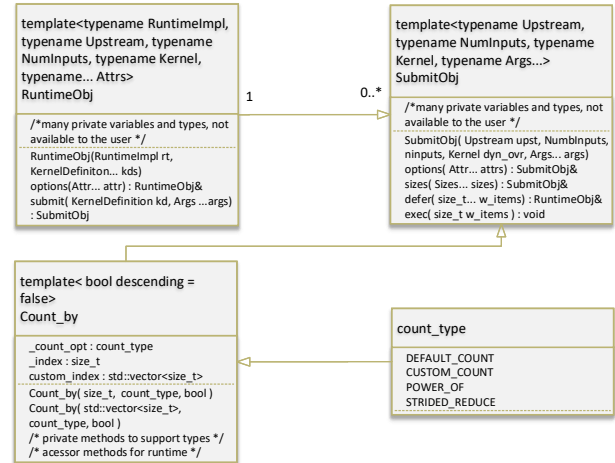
template<typename RuntimeImpl, typename Upstream, typename NumInputs, typename Kernel, typename... Attrs>
RuntimeObj

/*many private variables and types, not available to the user */

RuntimeObj(RuntimeImpl rt, KernelDefiniton... kds)
options(Attr... attr) : RuntimeObj&
submit( KernelDefinition kd, Args ...args) : SubmitObj

1

0..*

template<typename Upstream, typename NumInputs, typename Kernel, typename Args...>
SubmitObj

/*many private variables and types, not available to the user */

SubmitObj( Upstream upst, NumbInputs, ninputs, Kernel dyn_ovr, Args... args)
options( Attr... attrs) : SubmitObj&
sizes( Sizes... sizes) : SubmitObj&
defer( size_t... w_items) : RuntimeObj&
exec( size_t w_items ) : void

template< bool descending = false>
Count_by

_count_opt : count_type
_index : size_t
custom_index : std::vector<size_t>

Count_by( size_t, count_type, bool )
Count_by( std::vector<size_t>, count_type, bool )
/* private methods to support types */
/* acessor methods for runtime */

count_type

DEFAULT_COUNT
CUSTOM_COUNT
POWER_OF
STRIDED_REDUCE